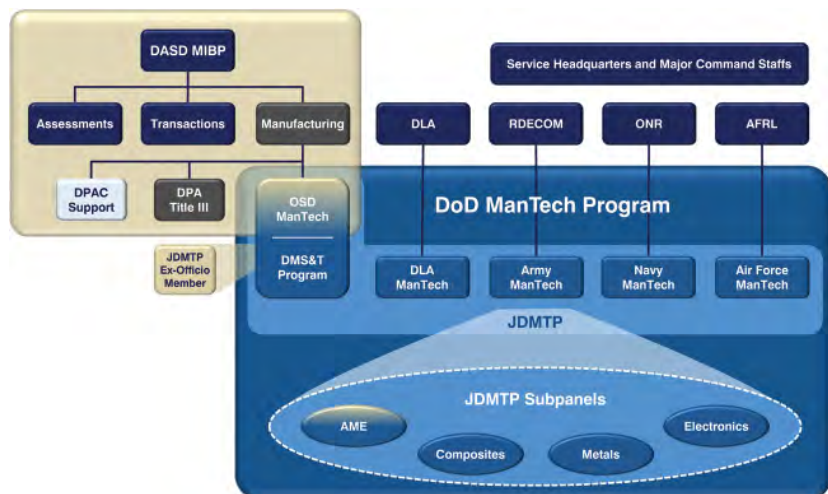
DASD MIBP

Assessments

Transactions

Manufacturing

DPAC Support

DPA Title III

OSD ManTech

DMS&T Program

JDMTP Ex-Officio Member

Service Headquarters and Major Command Staffs

DLA

RDECOM

ONR

AFRL

DoD ManTech Program

DLA ManTech

Army ManTech

Navy ManTech

Air Force ManTech

JDMTP

JDMTP Subpanels

AME

Composites

Metals

Electronics